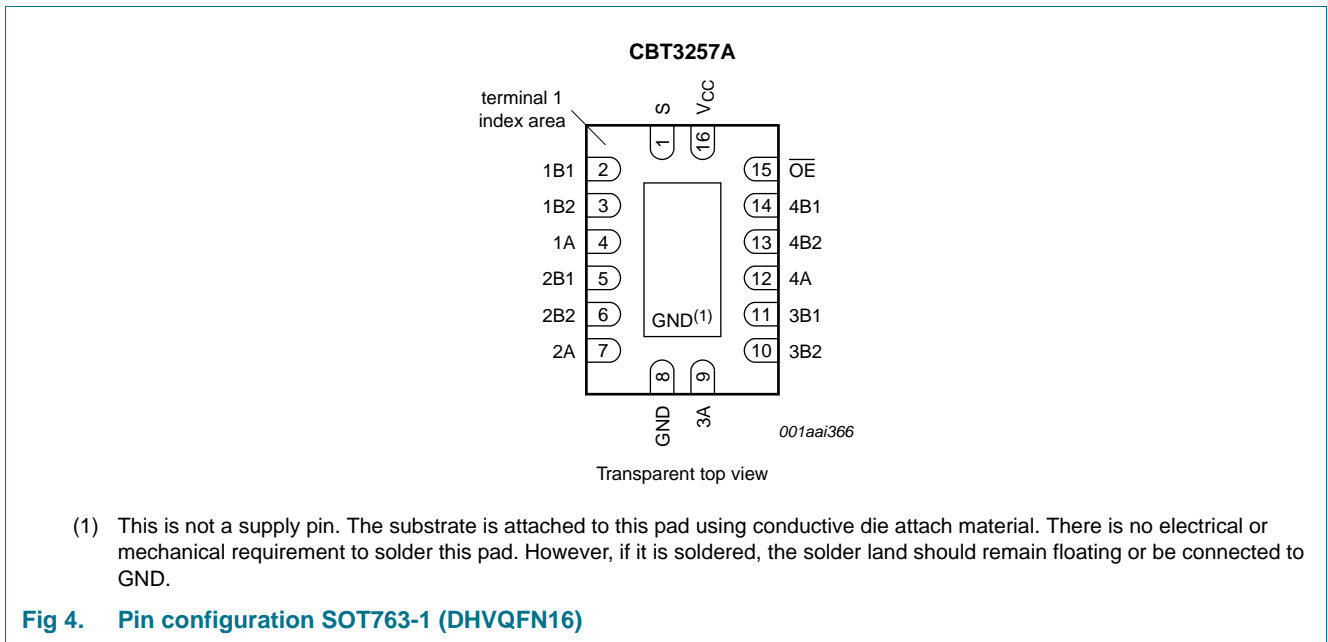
CBT3257A

terminal 1 index area

S
$V_{CC}$
1
16

1B1 2
1B2 3
1A 4
2B1 5
2B2 6
2A 7

15 $\overline{OE}$
14 4B1
13 4B2
12 4A
11 3B1
10 3B2

GND$^{(1)}$

8
9
GND
3A

001aai366

Transparent top view

(1) This is not a supply pin. The substrate is attached to this pad using conductive die attach material. There is no electrical or mechanical requirement to solder this pad. However, if it is soldered, the solder land should remain floating or be connected to GND.

Fig 4. Pin configuration SOT763-1 (DHVQFN16)